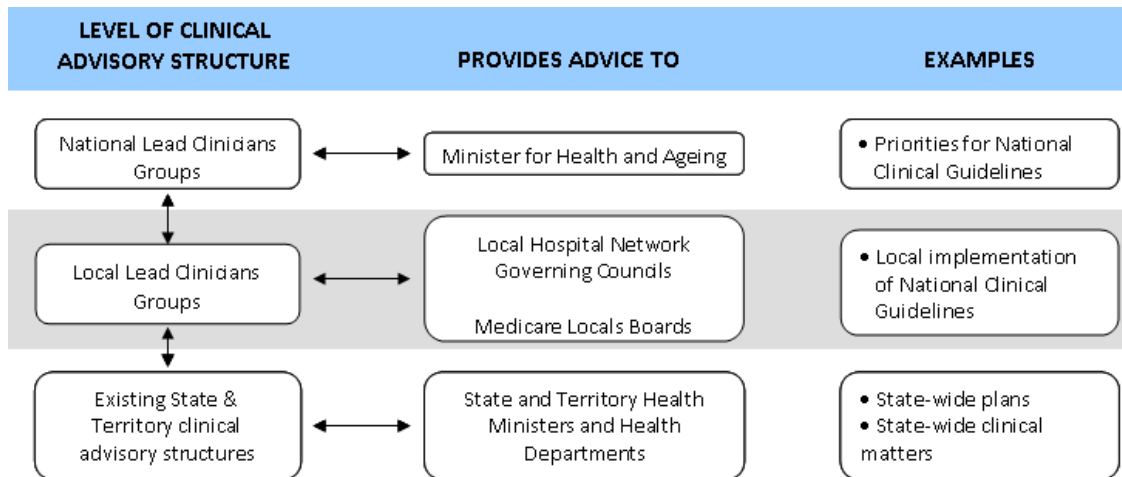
| LEVEL OF CLINICAL ADVISORY STRUCTURE | PROVIDES ADVICE TO | EXAMPLES |
|---|---|---|
| National Lead Clinicians Groups | Minister for Health and Ageing | • Priorities for National Clinical Guidelines |
| Local Lead Clinicians Groups | Local Hospital Network Governing Councils<br><br>Medicare Locals Boards | • Local implementation of National Clinical Guidelines |
| Existing State & Territory clinical advisory structures | State and Territory Health Ministers and Health Departments | • State-wide plans<br>• State-wide clinical matters |